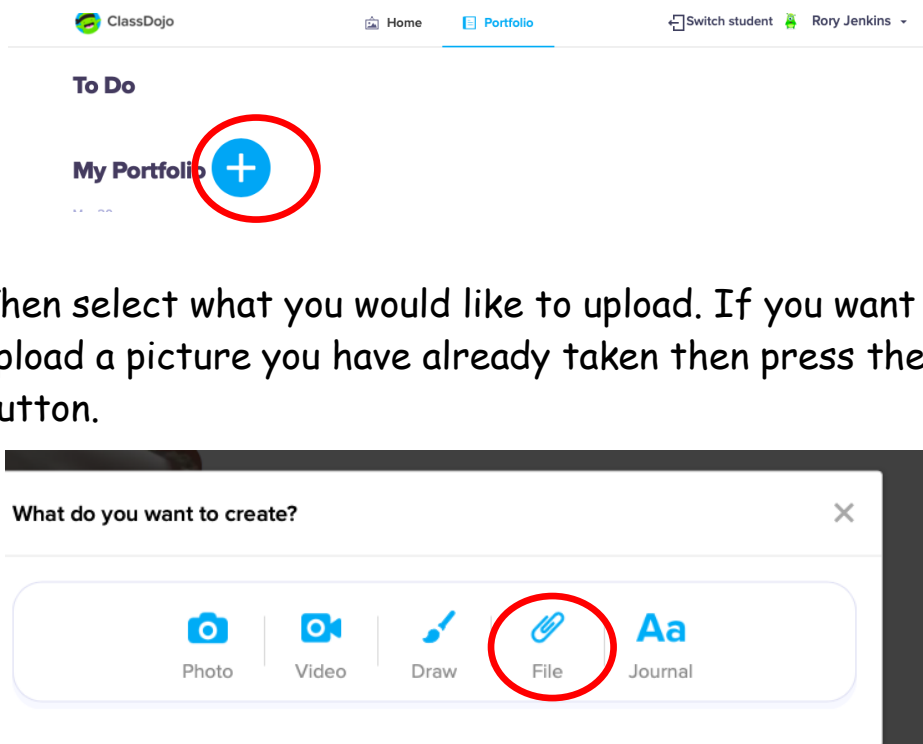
ClassDojo

Home

Portfolio

Switch student

Rory Jenkins

To Do

My Portfolio

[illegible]

hen select what you would like to upload. If you want pload a picture you have already taken then press the utton.

What do you want to create?

×

Photo

Video

Draw

File

Aa

Journal